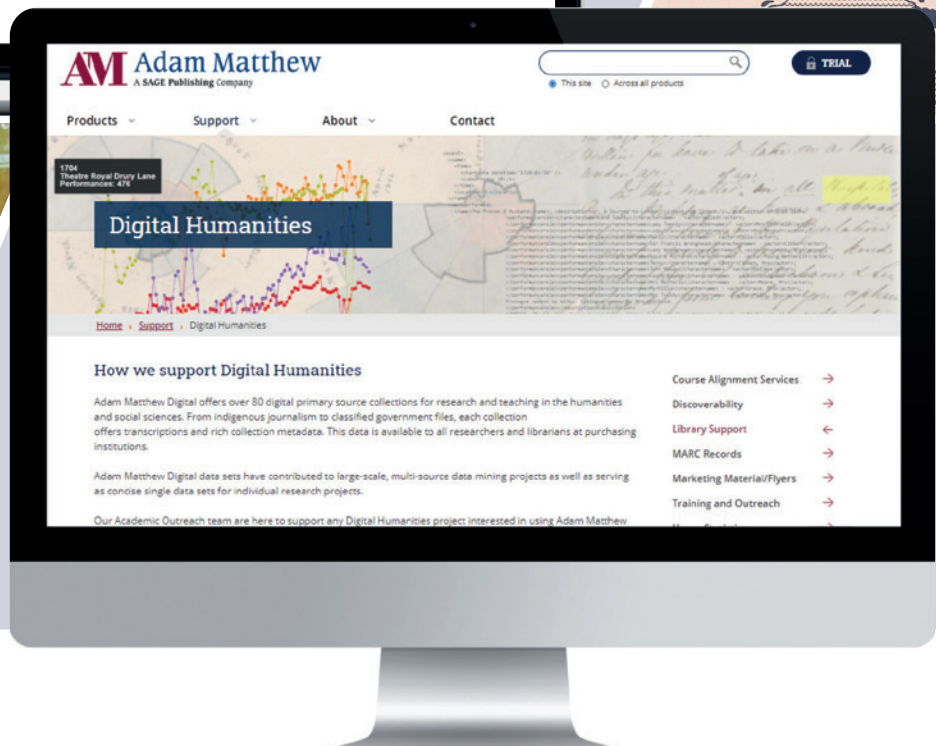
AM Adam Matthew
A SAGE Publishing Company

This site  Across all products

TRIAL

Products  Support  About  Contact

1704
Theatre Royal Drury Lane
Performances: 476

Digital Humanities

Home › Support › Digital Humanities

How we support Digital Humanities

Adam Matthew Digital offers over 80 digital primary source collections for research and teaching in the humanities and social sciences. From indigenous journalism to classified government files, each collection offers transcriptions and rich collection metadata. This data is available to all researchers and librarians at purchasing institutions.

Adam Matthew Digital data sets have contributed to large-scale, multi-source data mining projects as well as serving as concise single data sets for individual research projects.

Our Academic Outreach team are here to support any Digital Humanities project interested in using Adam Matthew

Course Alignment Services
Discoverability
Library Support
MARC Records
Marketing Material/Flyers
Training and Outreach